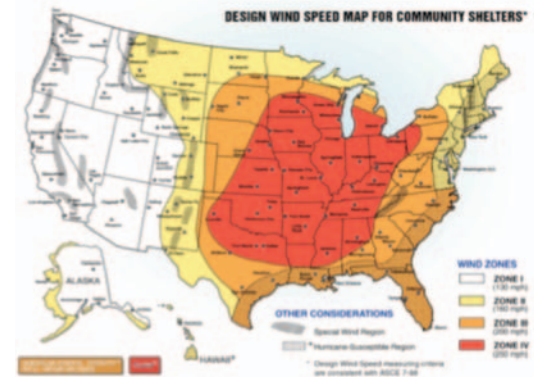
DESIGN WIND SPEED MAP FOR COMMUNITY SHELTERS*

WIND ZONES

ZONE I
(130 mph)

ZONE II
(160 mph)

ZONE III
(200 mph)

ZONE IV
(250 mph)

OTHER CONSIDERATIONS

Special Wind Region

Hurricane-Susceptible Region

* Design Wind Speed measuring criteria are consistent with ASCE 7-98

ALASKA

HAWAII

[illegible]

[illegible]